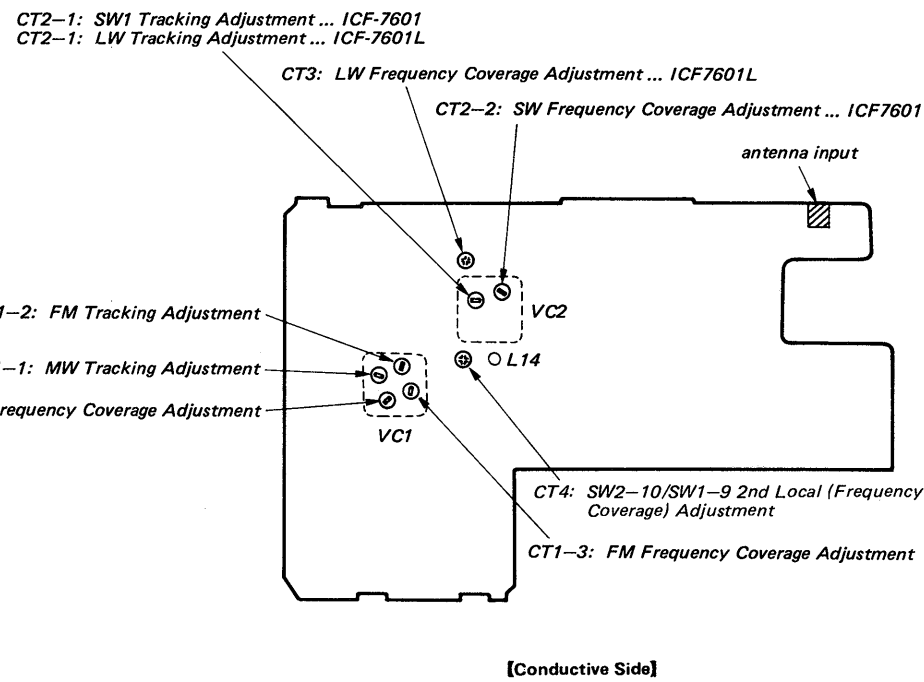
CT2–1: SW1 Tracking Adjustment ... ICF-7601
CT2–1: LW Tracking Adjustment ... ICF-7601L

CT3: LW Frequency Coverage Adjustment ... ICF7601L

CT2–2: SW Frequency Coverage Adjustment ... ICF7601

antenna input

1–2: FM Tracking Adjustment

–1: MW Tracking Adjustment

requency Coverage Adjustment

VC2

L14

VC1

CT4: SW2–10/SW1–9 2nd Local (Frequency Coverage) Adjustment

CT1–3: FM Frequency Coverage Adjustment

[Conductive Side]